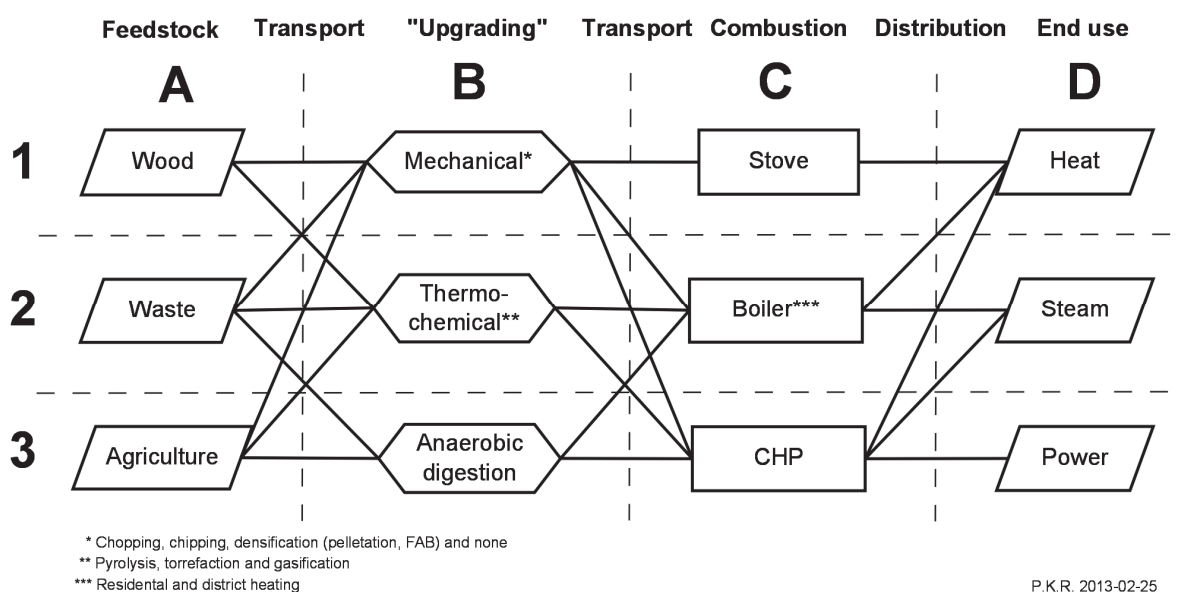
Feedstock Transport "Upgrading" Transport Combustion Distribution End use

A B C D

1 Wood Mechanical* Stove Heat

2 Waste Thermochemical** Boiler*** Steam

3 Agriculture Anaerobic digestion CHP Power

* Chopping, chipping, densification (pelletation, FAB) and none
** Pyrolysis, torrefaction and gasification
*** Residental and district heating

P.K.R. 2013-02-25